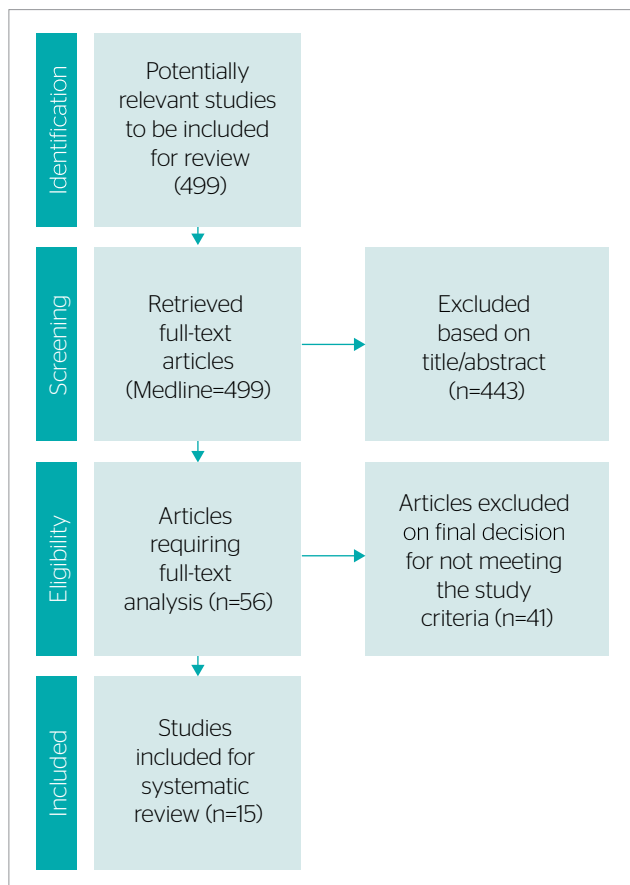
Identification

Potentially relevant studies to be included for review (499)

Screening

Retrieved full-text articles (Medline=499)

Excluded based on title/abstract (n=443)

Eligibility

Articles requiring full-text analysis (n=56)

Articles excluded on final decision for not meeting the study criteria (n=41)

Included

Studies included for systematic review (n=15)